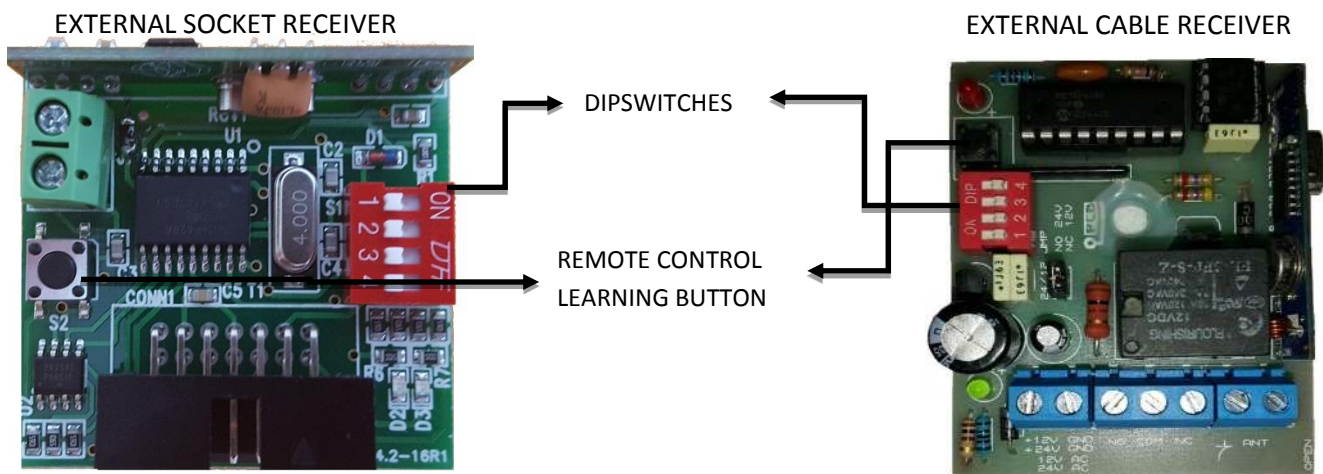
EXTERNAL SOCKET RECEIVER

EXTERNAL CABLE RECEIVER

DIPSWITCHES

REMOTE CONTROL LEARNING BUTTON

U1
D1
C2
R1
S1
4.000
ON
DIP
1 2 3 4
C3
C4
S2
CONN1
C5 T1
R6
R7
D2
D3
U2
4.2-16R1

DIP
ON
1 2 3 4
NO 24V
NC 12V
JMP
24/12
12VDC
FLOURISHING
+12V GND
+24V GND
12V AC
24V AC
NO COM NC
ANT
OPEN